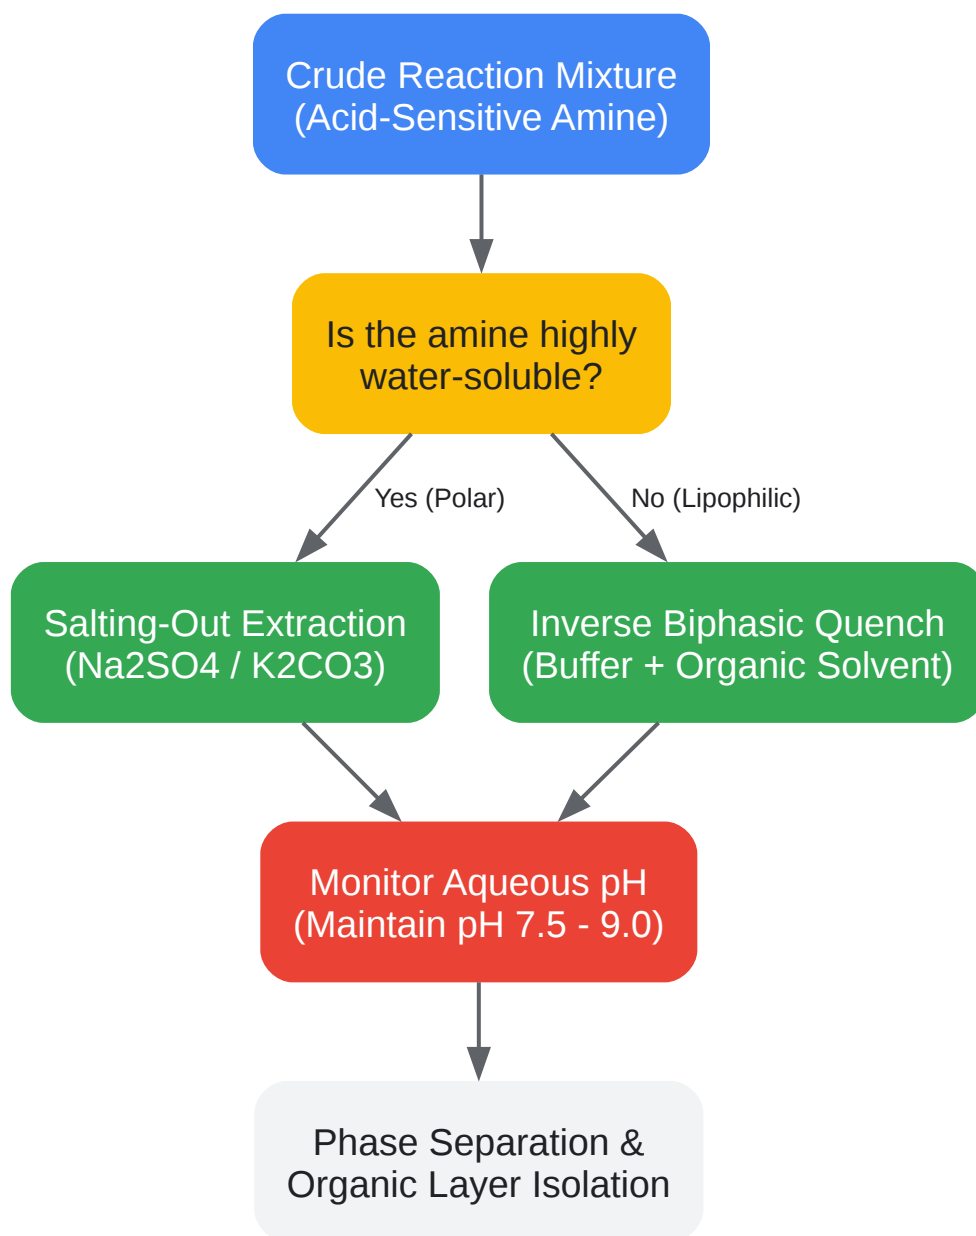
Crude Reaction Mixture
(Acid-Sensitive Amine)

Is the amine highly water-soluble?

Yes (Polar)

No (Lipophilic)

Salting-Out Extraction
(Na2SO4 / K2CO3)

Inverse Biphasic Quench
(Buffer + Organic Solvent)

Monitor Aqueous pH
(Maintain pH 7.5 - 9.0)

Phase Separation &
Organic Layer Isolation